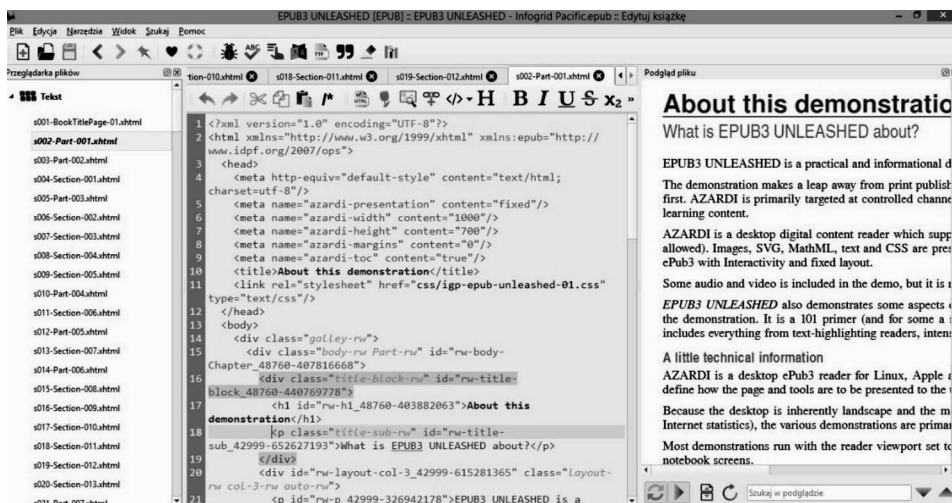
EPUB3 UNLEASHED [EPUB] :: EPUB3 UNLEASHED - Infogrid Pacific.epub :: Edytuj książkę

Plik Edycja Narzędzia Widok Szukaj Pomoc

Przeglądarka plików

Tekst

s001-BookTitlePage-01.xhtml
s002-Part-001.xhtml
s003-Part-002.xhtml
s004-Section-001.xhtml
s005-Part-003.xhtml
s006-Section-002.xhtml
s007-Section-003.xhtml
s008-Section-004.xhtml
s009-Section-005.xhtml
s010-Part-004.xhtml
s011-Section-006.xhtml
s012-Part-005.xhtml
s013-Section-007.xhtml
s014-Part-006.xhtml
s015-Section-008.xhtml
s016-Section-009.xhtml
s017-Section-010.xhtml
s018-Section-011.xhtml
s019-Section-012.xhtml
s020-Section-013.xhtml

tion-010.xhtml | s018-Section-011.xhtml | s019-Section-012.xhtml | s002-Part-001.xhtml

H B I U S $x_2$

1 <?xml version="1.0" encoding="UTF-8"?>
2 <html xmlns="http://www.w3.org/1999/xhtml" xmlns:epub="http://www.idpf.org/2007/ops">
3 <head>
4 <meta http-equiv="default-style" content="text/html; charset=utf-8"/>
5 <meta name="azardi-presentation" content="fixed"/>
6 <meta name="azardi-width" content="1000"/>
7 <meta name="azardi-height" content="700"/>
8 <meta name="azardi-margins" content="0"/>
9 <meta name="azardi-toc" content="true"/>
10 <title>About this demonstration</title>
11 <link rel="stylesheet" href="css/igp-epub-unleashed-01.css" type="text/css"/>
12 </head>
13 <body>
14 <div class="galley-rw">
15 <div class="body-rw Part-rw" id="rw-body-Chapter_48760-407816668">
16 <div class="title-block-rw" id="rw-title-block_48760-407769778">
17 <h1 id="rw-h1_48760-403882063">About this demonstration</h1>
18 <p class="title-sub-rw" id="rw-title-sub_42999-652627193">What is EPUB3 UNLEASHED about?</p>
19 </div>
20 <div id="rw-layout-col-3_42999-615281365" class="layout-rw col-3-rw auto-rw">
21 <p id="rw-p_42999-326942178">EPUB3 UNLEASHED is a

Podgląd pliku

About this demonstratio

What is EPUB3 UNLEASHED about?

EPUB3 UNLEASHED is a practical and informational d

The demonstration makes a leap away from print publish first. AZARDI is primarily targeted at controlled channe learning content.

AZARDI is a desktop digital content reader which supp allowed). Images, SVG, MathML, text and CSS are pres ePub3 with Interactivity and fixed layout.

Some audio and video is included in the demo, but it is n

EPUB3 UNLEASHED also demonstrates some aspects o the demonstration. It is a 101 primer (and for some a includes everything from text-highlighting readers, intens

A little technical information

AZARDI is a desktop ePub3 reader for Linux, Apple a define how the page and tools are to be presented to the

Because the desktop is inherently landscape and the m Internet statistics), the various demonstrations are primar

Most demonstrations run with the reader viewport set to notebook screens.

Szukaj w podglądzie